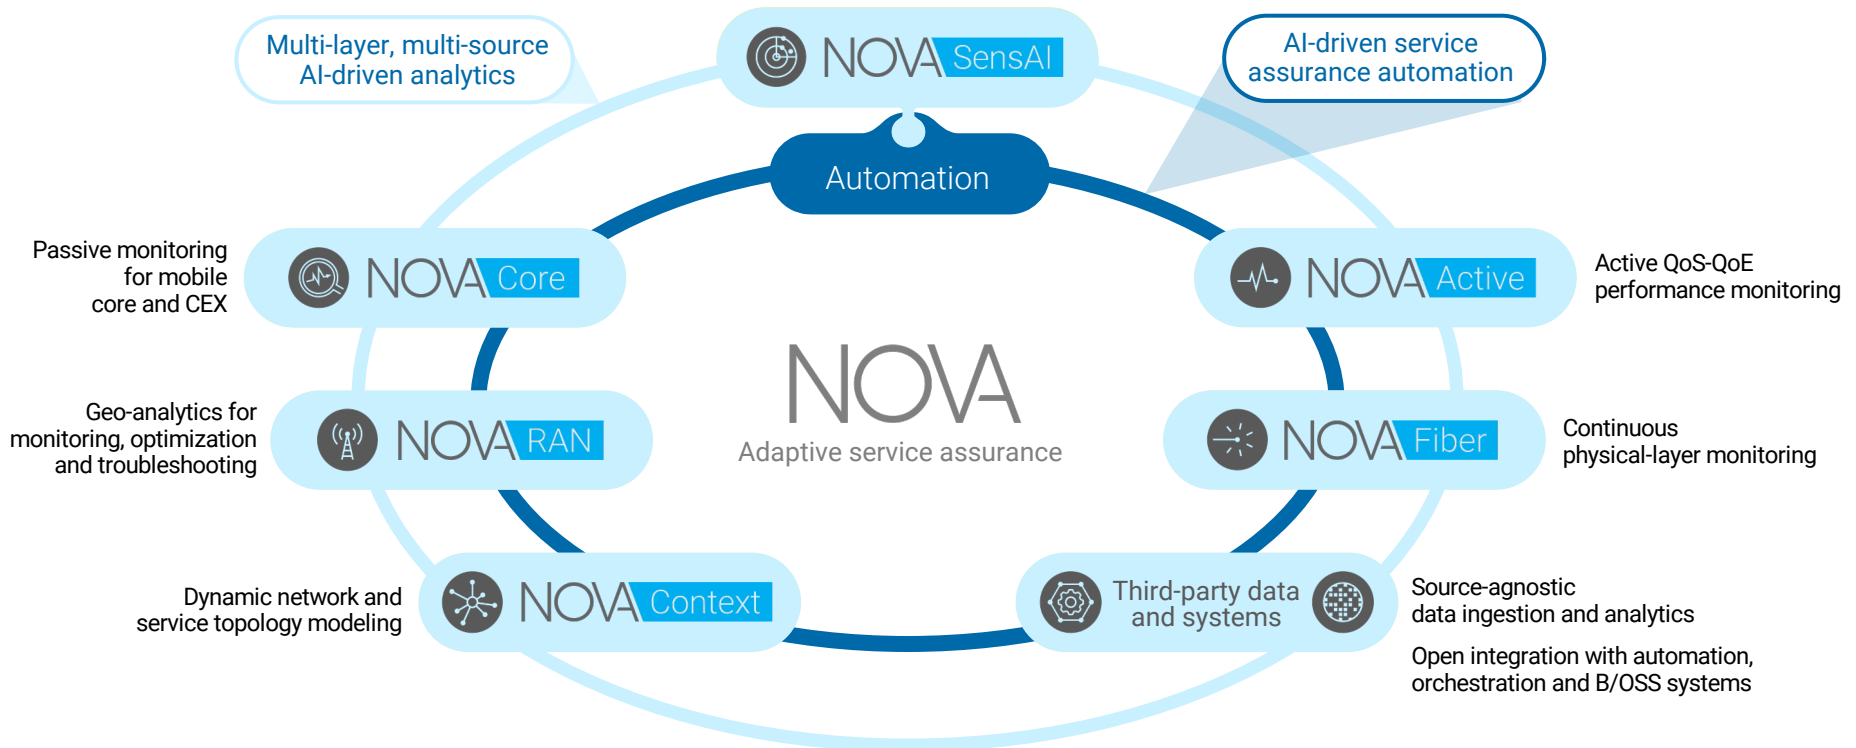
Multi-layer, multi-source AI-driven analytics

NOVA SensAI

AI-driven service assurance automation

Automation

Passive monitoring for mobile core and CEX

NOVA Core

NOVA Active

Active QoS-QoE performance monitoring

NOVA

Adaptive service assurance

Geo-analytics for monitoring, optimization and troubleshooting

NOVA RAN

NOVA Fiber

Continuous physical-layer monitoring

Dynamic network and service topology modeling

NOVA Context

Third-party data and systems

Source-agnostic data ingestion and analytics

Open integration with automation, orchestration and B/OSS systems